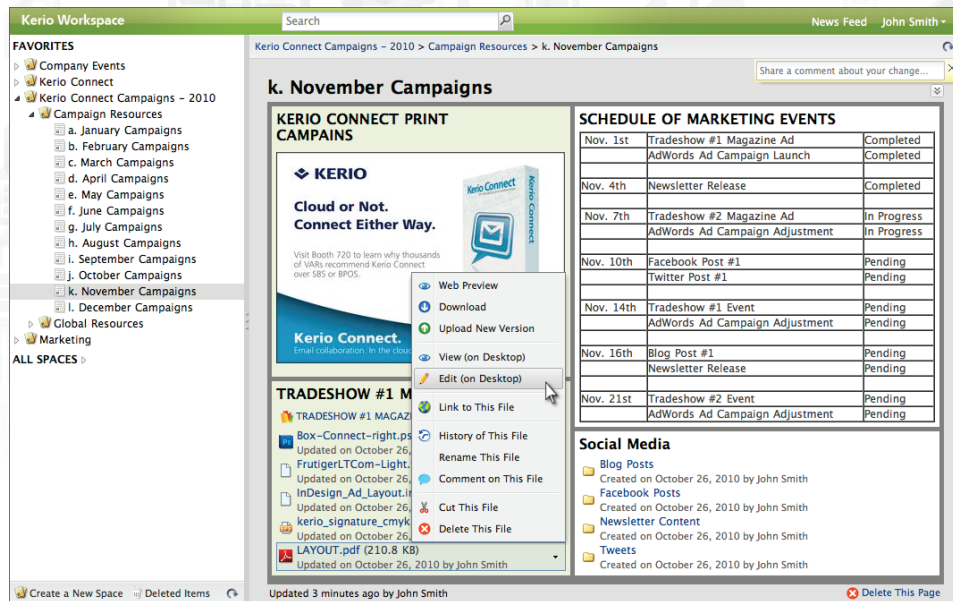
Kerio Workspace

Search

News Feed John Smith

FAVORITES
Company Events
Kerio Connect
Kerio Connect Campaigns - 2010
Campaign Resources
a. January Campaigns
b. February Campaigns
c. March Campaigns
d. April Campaigns
e. May Campaigns
f. June Campaigns
g. July Campaigns
h. August Campaigns
i. September Campaigns
j. October Campaigns
k. November Campaigns
l. December Campaigns
Global Resources
Marketing
ALL SPACES

Create a New Space Deleted Items

Kerio Connect Campaigns - 2010 > Campaign Resources > k. November Campaigns

Share a comment about your change...

k. November Campaigns

KERIO CONNECT PRINT CAMPAINS

KERIO
Cloud or Not. Connect Either Way.
Visit Booth 720 to learn why thousands of VARs recommend Kerio Connect over SBS or BPOS.
Kerio Connect
Kerio Connect.
Email collaboration. In the cloud

Web Preview
Download
Upload New Version
View (on Desktop)
Edit (on Desktop)
Link to This File
History of This File
Rename This File
Comment on This File
Cut This File
Delete This File

TRADESHOW #1 M
TRADESHOW #1 MAGAZ
Box-Connect-right.ps
Updated on October 26,
FrutigerLTCom-Light.
Updated on October 26,
InDesign_Ad_Layout.i
Updated on October 26,
kerio_signature_cmyk
Updated on October 26,
LAYOUT.pdf (210.8 KB)
Updated on October 26, 2010 by John Smith

SCHEDULE OF MARKETING EVENTS

| Nov. 1st | Tradeshow #1 Magazine Ad | Completed |
|---|---|---|
| | AdWords Ad Campaign Launch | Completed |
| | | |
| Nov. 4th | Newsletter Release | Completed |
| | | |
| Nov. 7th | Tradeshow #2 Magazine Ad | In Progress |
| | AdWords Ad Campaign Adjustment | In Progress |
| | | |
| Nov. 10th | Facebook Post #1 | Pending |
| | Twitter Post #1 | Pending |
| | | |
| Nov. 14th | Tradeshow #1 Event | Pending |
| | AdWords Ad Campaign Adjustment | Pending |
| | | |
| Nov. 16th | Blog Post #1 | Pending |
| | Newsletter Release | Pending |
| | | |
| Nov. 21st | Tradeshow #2 Event | Pending |
| | AdWords Ad Campaign Adjustment | Pending |

Social Media
Blog Posts
Created on October 26, 2010 by John Smith
Facebook Posts
Created on October 26, 2010 by John Smith
Newsletter Content
Created on October 26, 2010 by John Smith
Tweets
Created on October 26, 2010 by John Smith

Updated 3 minutes ago by John Smith
Delete This Page